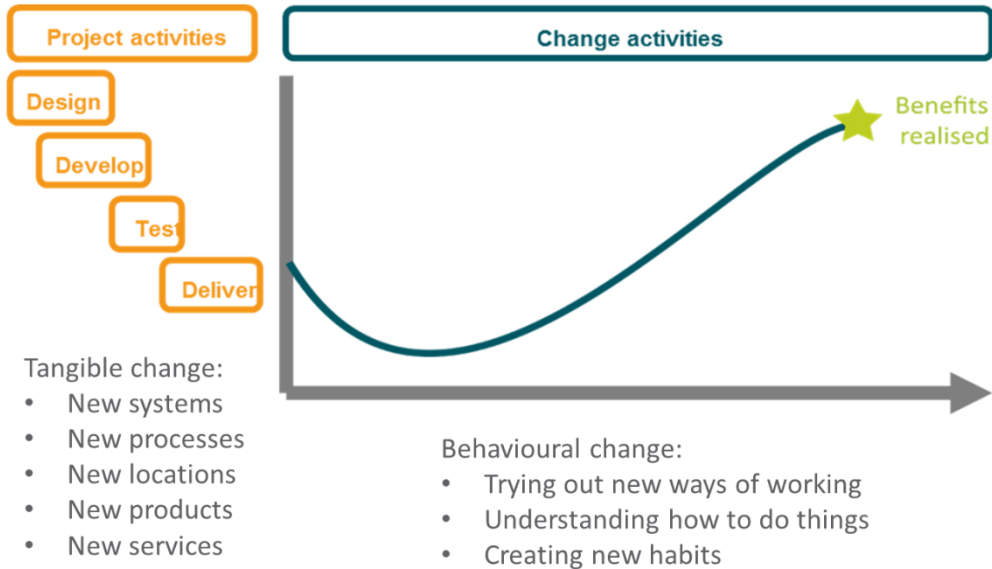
Project activities

Design

Develop

Test

Deliver

Change activities

Benefits realised

Tangible change:
- New systems
- New processes
- New locations
- New products
- New services

Behavioural change:
- Trying out new ways of working
- Understanding how to do things
- Creating new habits